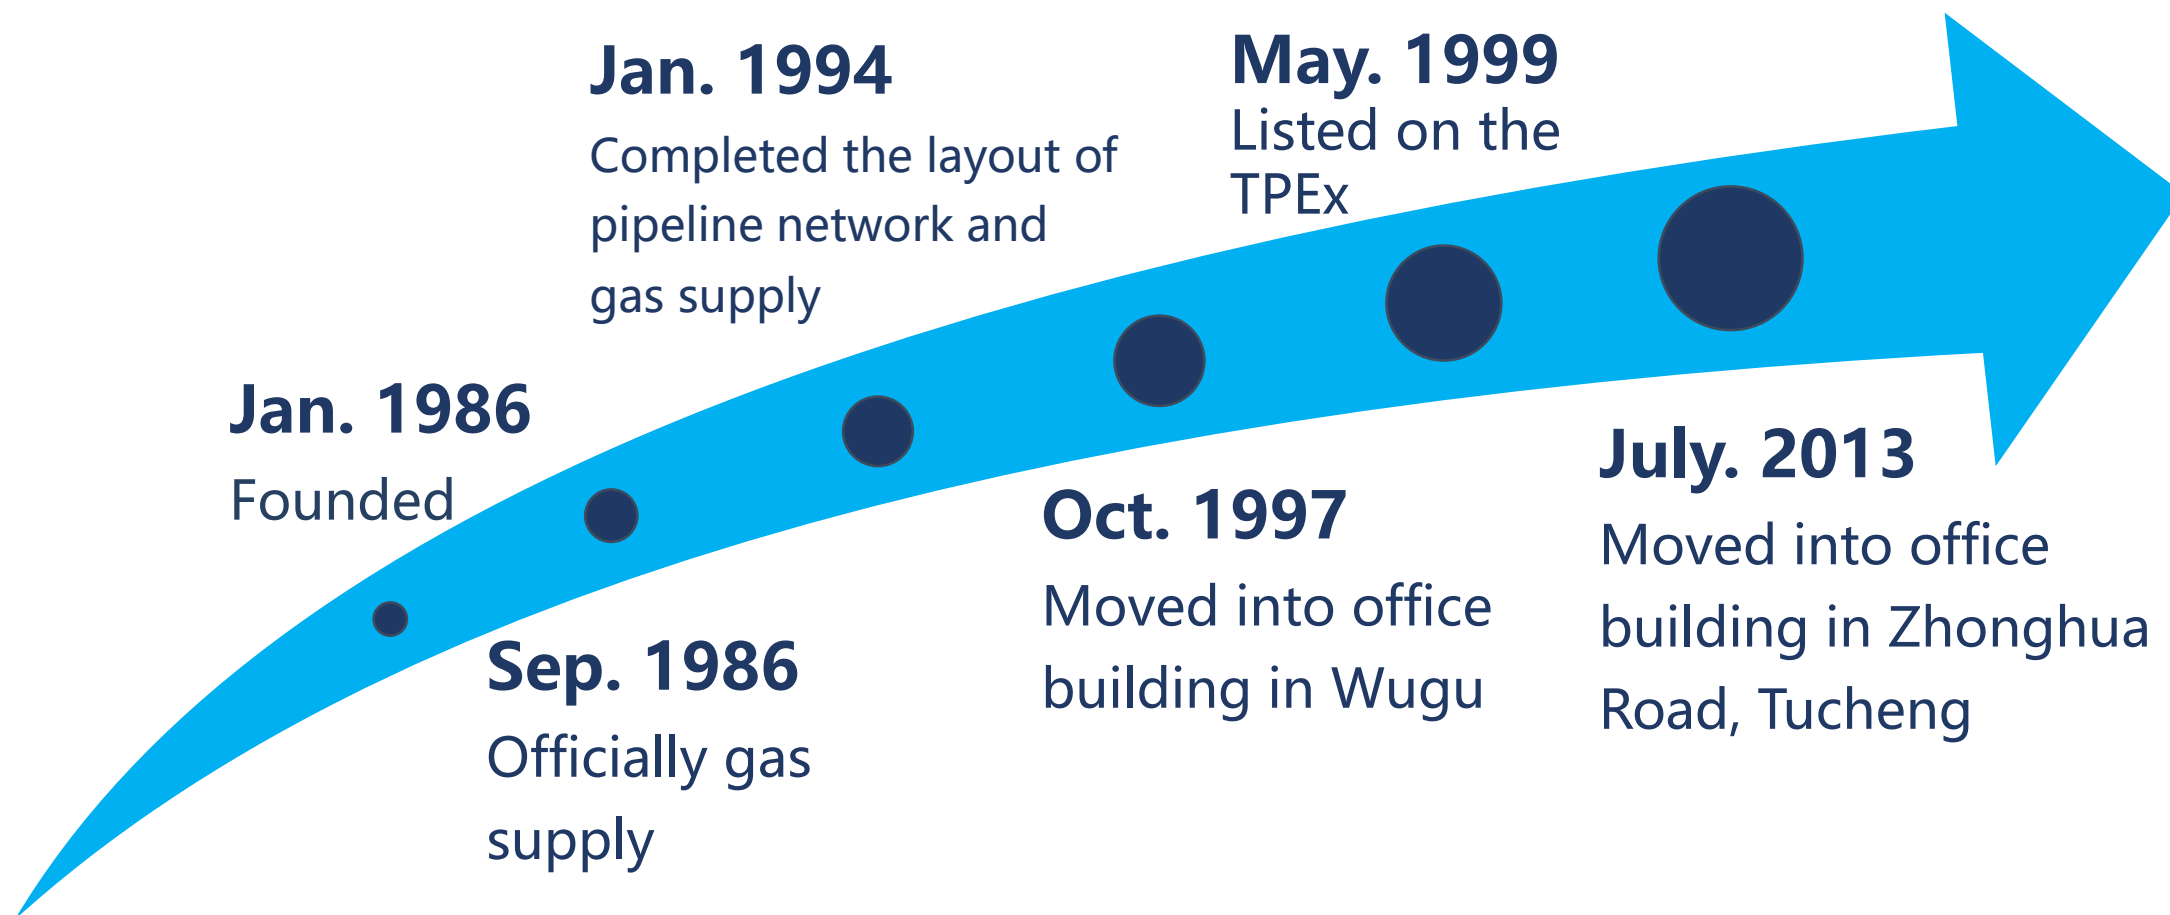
Jan. 1986
Founded

Sep. 1986
Officially gas supply

Jan. 1994
Completed the layout of pipeline network and gas supply

Oct. 1997
Moved into office building in Wugu

May. 1999
Listed on the TPEx

July. 2013
Moved into office building in Zhonghua Road, Tucheng